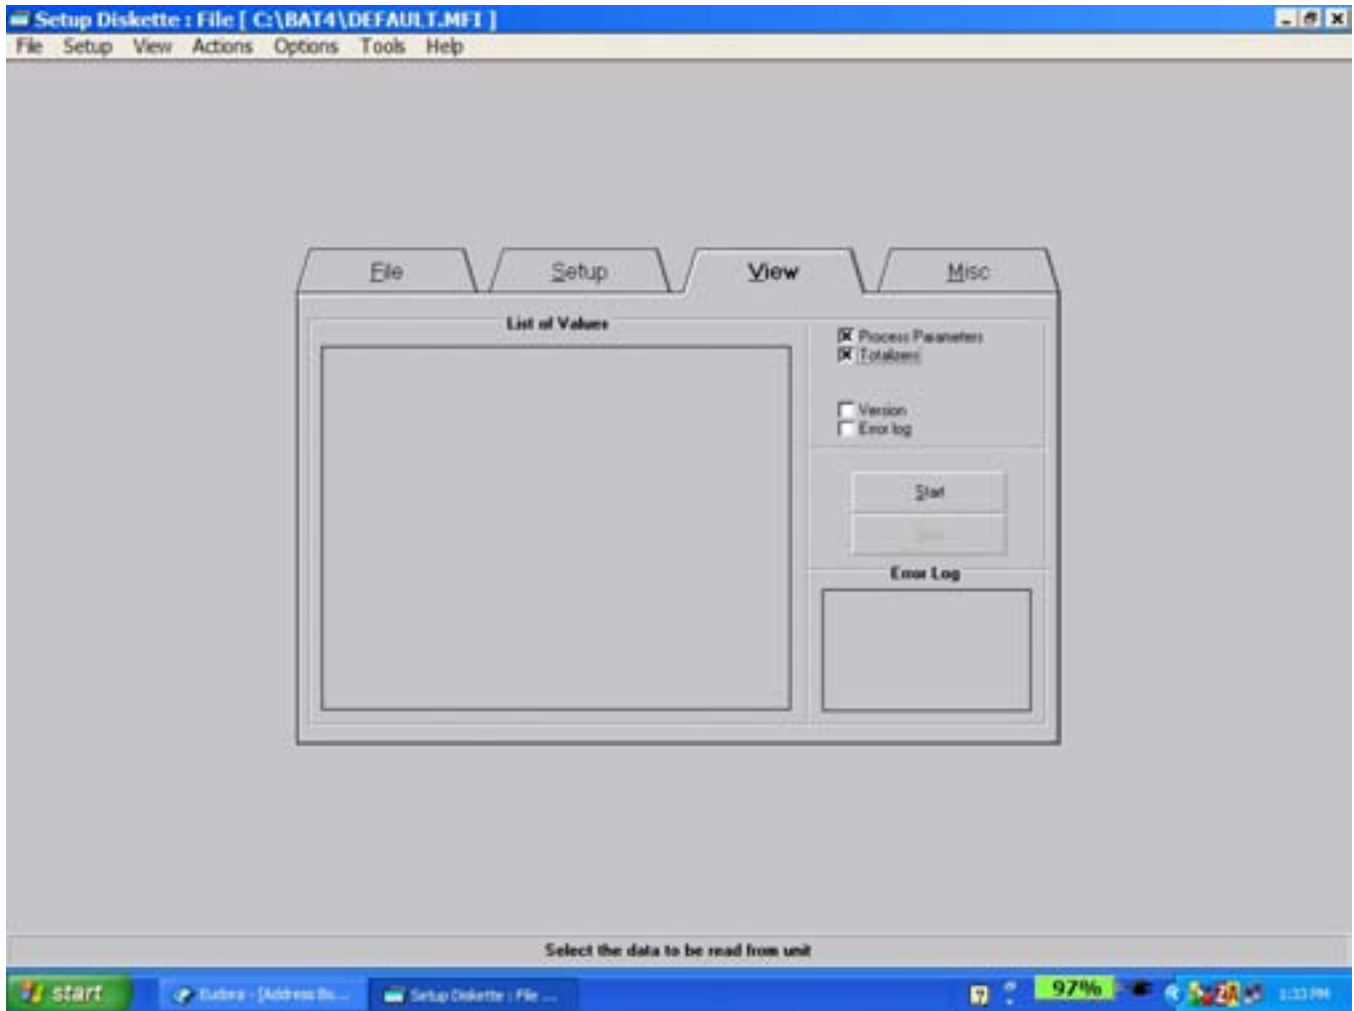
Setup Diskette : File [ C:\BAT4\DEFAULT.MFI ]

File Setup View Actions Options Tools Help

File Setup View Misc

List of Values

Process Parameters
Totalizers

Version
Error log

Start

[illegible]

Error Log

Select the data to be read from unit

start

Eudora - [Address Bo...

Setup Diskette : File ...

97%

1:33 PM